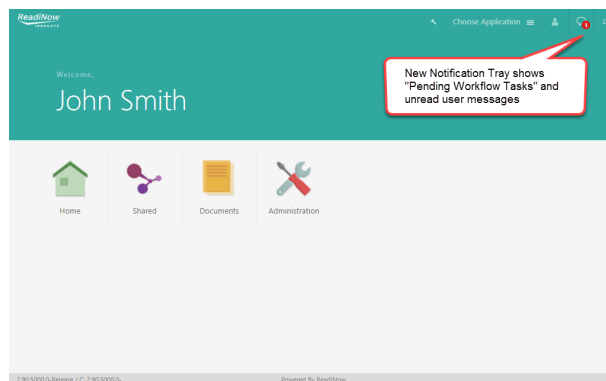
ReadiNow
Choose Application
1

Welcome,
John Smith

New Notification Tray shows "Pending Workflow Tasks" and unread user messages

Home
Shared
Documents
Administration

2.90.5000.0-Release / C: 2.90.5000.0-
Powered By ReadiNow